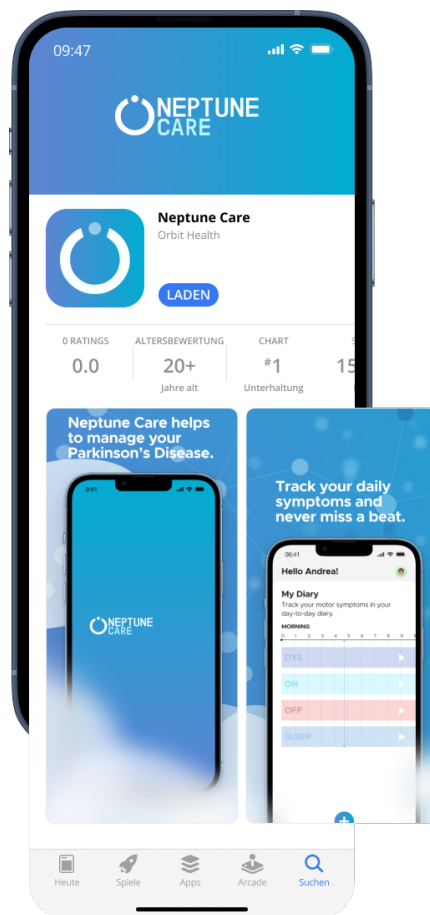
09:47

NEPTUNE CARE

Neptune Care
Orbit Health

LADEN

0 RATINGS
0.0

ALTERSBEWERTUNG
20+
Jahre alt

CHART
#1
Unterhaltung

S
15

Neptune Care helps to manage your Parkinson's Disease.

9:41

NEPTUNE CARE

Track your daily symptoms and never miss a beat.

06:41

Hello Andrea!

My Diary
Track your motor symptoms in your day-to-day diary.

MORNING
0 1 2 3 4 5 6 7 8 9 10

DYS
ON
OFF
SLEEP

Heute
Spiele
Apps
Arcade
Suchen